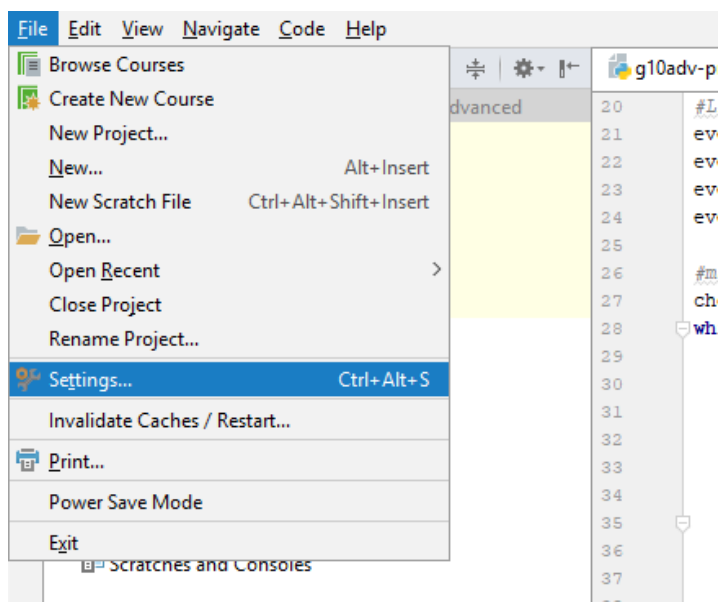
File Edit View Navigate Code Help

Browse Courses
Create New Course
New Project...
New... Alt+Insert
New Scratch File Ctrl+Alt+Shift+Insert
Open...
Open Recent
Close Project
Rename Project...
Settings... Ctrl+Alt+S
Invalidate Caches / Restart...
Print...
Power Save Mode
Exit

Scratches and Consoles

dvanced

g10adv-p

20 #L
21 eve
22 eve
23 eve
24 eve
25
26 #m
27 cho
28 wh
29
30
31
32
33
34
35
36
37